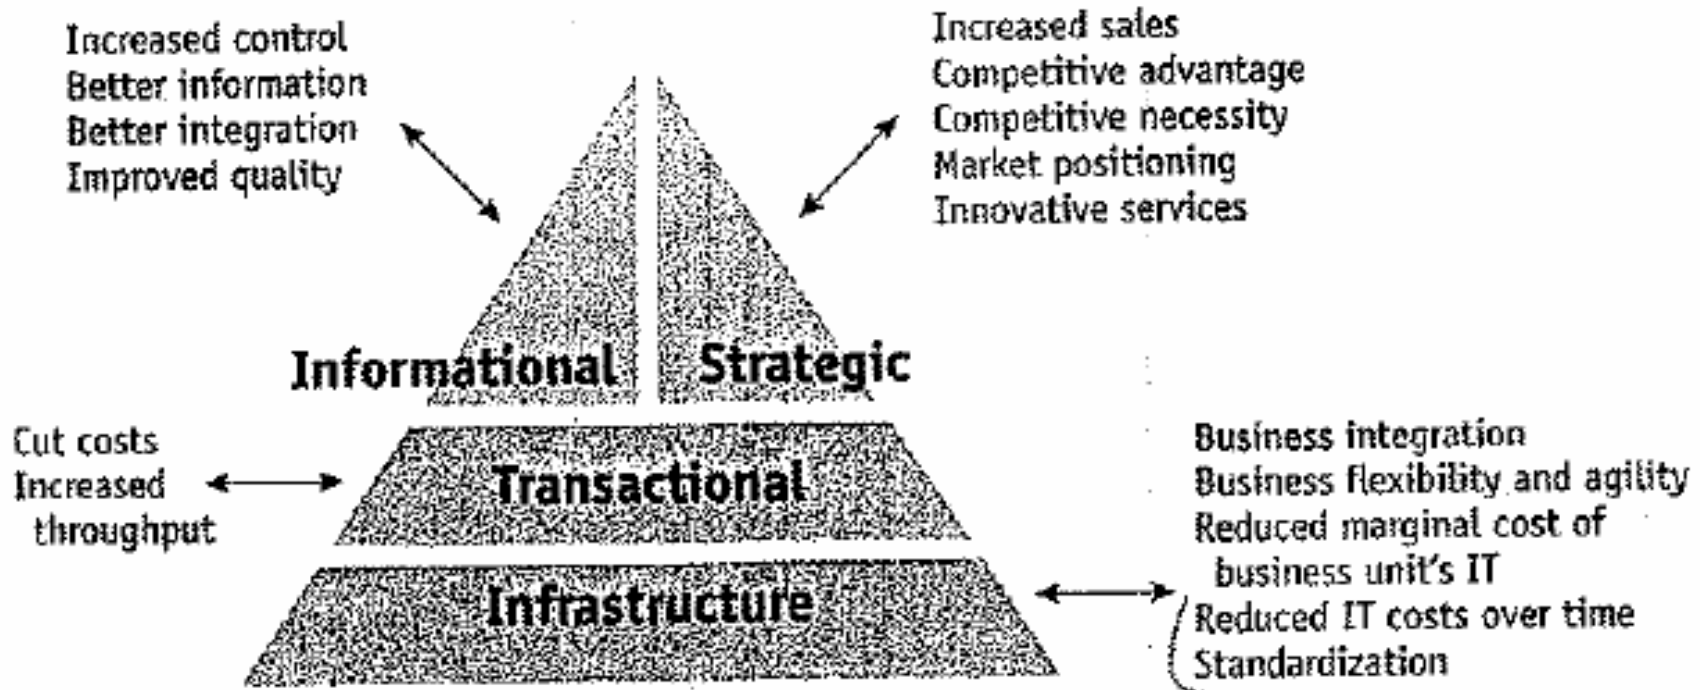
Increased control
Better information
Better integration
Improved quality

Increased sales
Competitive advantage
Competitive necessity
Market positioning
Innovative services

Informational

Strategic

Cut costs
Increased throughput

Transactional

Business integration
Business flexibility and agility
Reduced marginal cost of business unit's IT
Reduced IT costs over time
Standardization

Infrastructure